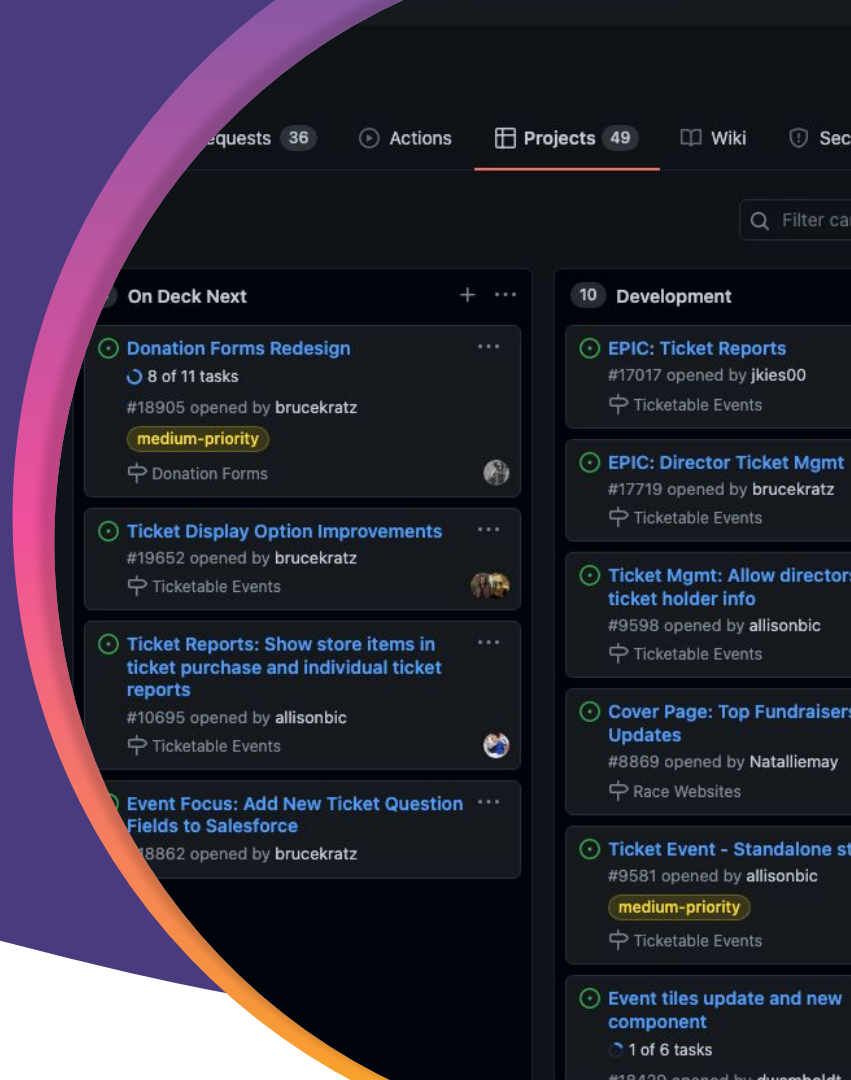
equests 36 Actions Projects 49 Wiki Sec

Filter ca

On Deck Next + ···

Donation Forms Redesign ···
8 of 11 tasks
#18905 opened by brucekratz
medium-priority
Donation Forms

Ticket Display Option Improvements ···
#19652 opened by brucekratz
Ticketable Events

Ticket Reports: Show store items in ticket purchase and individual ticket reports ···
#10695 opened by allisonbic
Ticketable Events

Event Focus: Add New Ticket Question Fields to Salesforce ···
18862 opened by brucekratz

10 Development

EPIC: Ticket Reports
#17017 opened by jkies00
Ticketable Events

EPIC: Director Ticket Mgmt
#17719 opened by brucekratz
Ticketable Events

Ticket Mgmt: Allow directors ticket holder info
#9598 opened by allisonbic
Ticketable Events

Cover Page: Top Fundraisers Updates
#8869 opened by Nataliemay
Race Websites

Ticket Event - Standalone st
#9581 opened by allisonbic
medium-priority
Ticketable Events

Event tiles update and new component
1 of 6 tasks
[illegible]